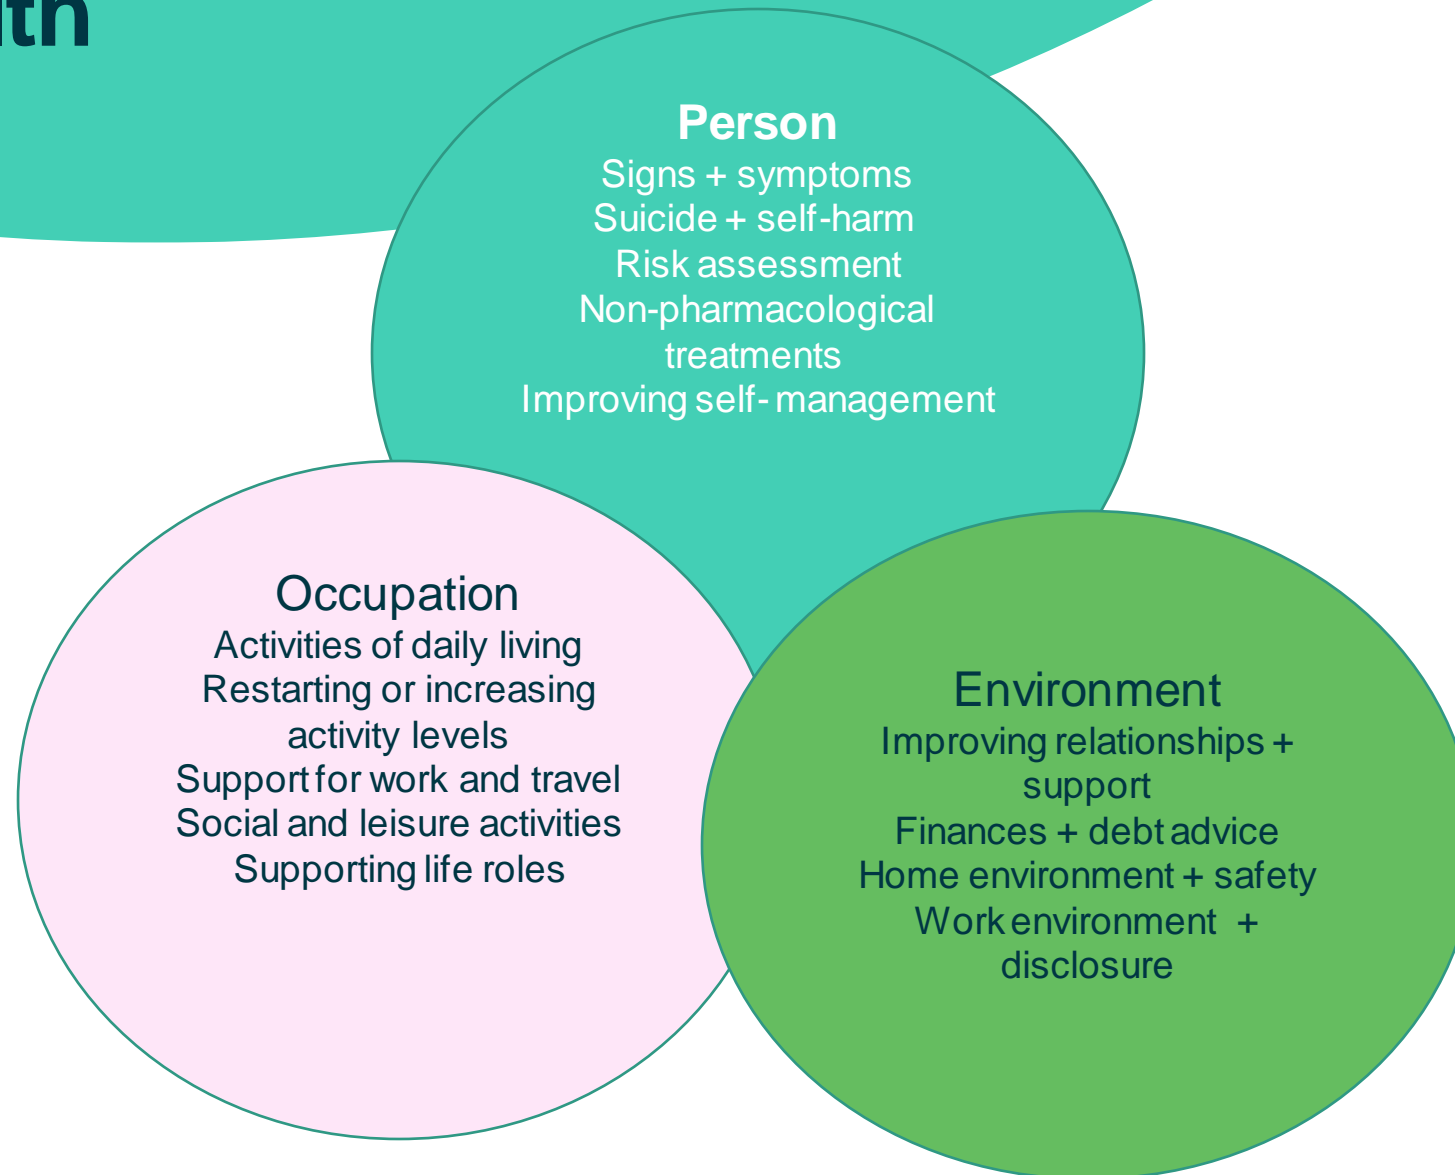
lth

Person
Signs + symptoms
Suicide + self-harm
Risk assessment
Non-pharmacological treatments
Improving self- management

Occupation
Activities of daily living
Restarting or increasing activity levels
Support for work and travel
Social and leisure activities
Supporting life roles

Environment
Improving relationships + support
Finances + debt advice
Home environment + safety
Work environment + disclosure